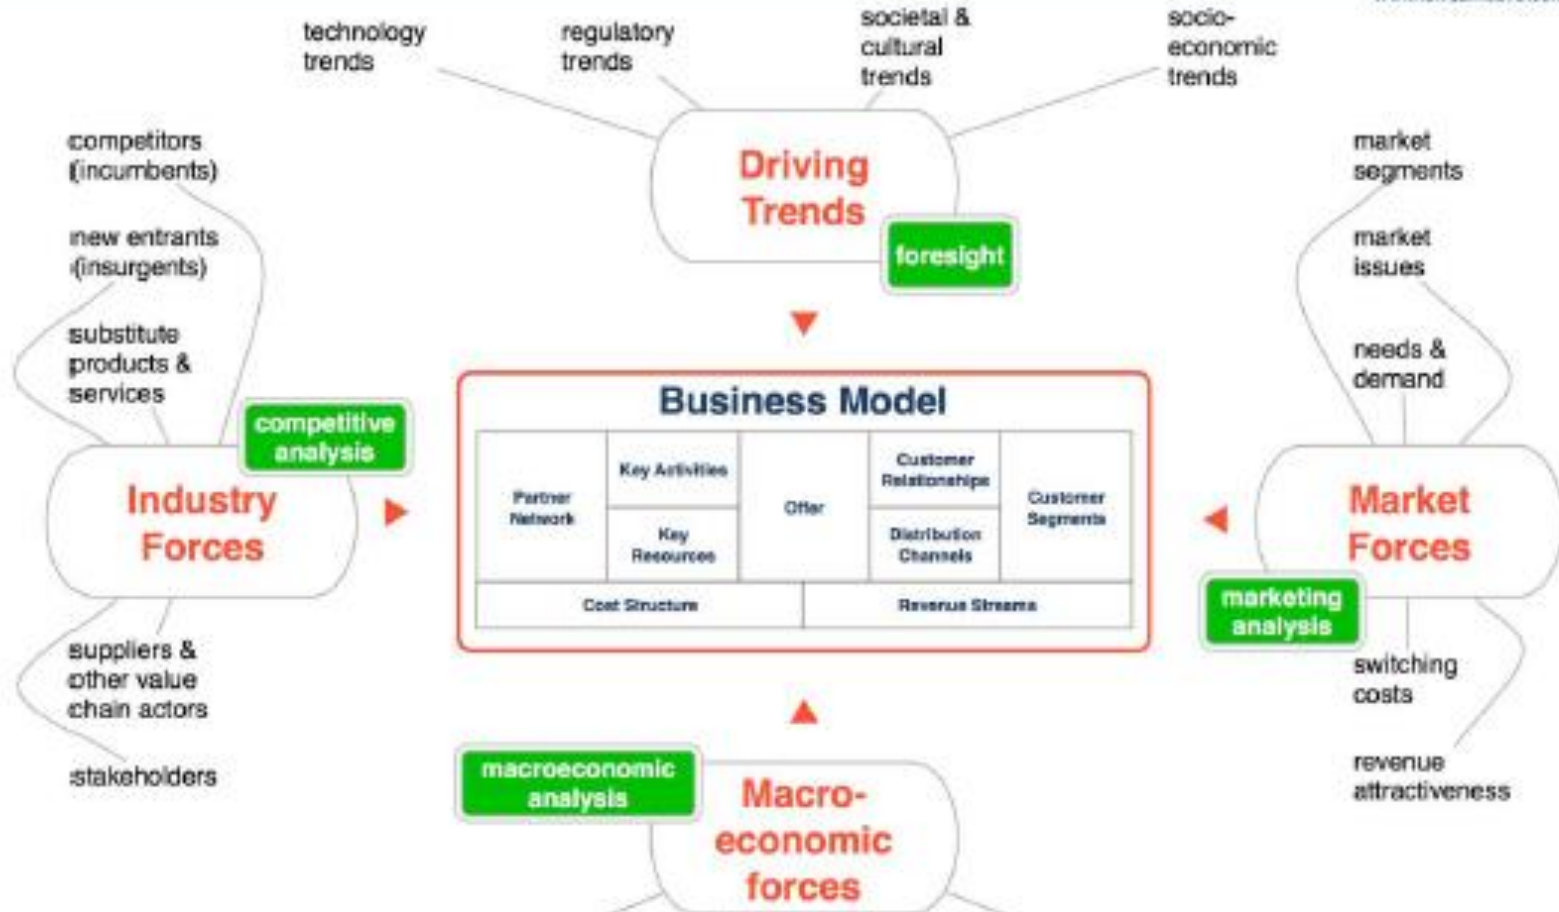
technology trends

regulatory trends

societal & cultural trends

socio-economic trends

Driving Trends

foresight

competitors (incumbents)

new entrants (insurgents)

substitute products & services

competitive analysis

Industry Forces

suppliers & other value chain actors

stakeholders

market segments

market issues

needs & demand

Market Forces

marketing analysis

switching costs

revenue attractiveness

Business Model

| Partner Network | Key Activities | Offer | Customer Relationships | Customer Segments |
|---|---|---|---|---|
| | Key Resources | | Distribution Channels | |
| Cost Structure | | | Revenue Streams | |

macroeconomic analysis

Macro-economic forces